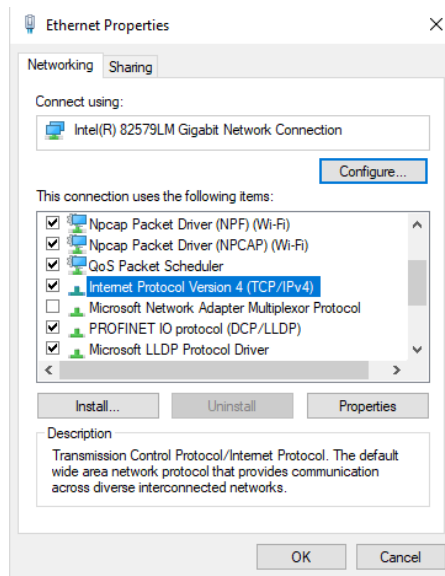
Ethernet Properties

×

Networking Sharing

Connect using:

Intel(R) 82579LM Gigabit Network Connection

Configure...

This connection uses the following items:

Npcap Packet Driver (NPF) (Wi-Fi)
Npcap Packet Driver (NPCAP) (Wi-Fi)
QoS Packet Scheduler
Internet Protocol Version 4 (TCP/IPv4)
Microsoft Network Adapter Multiplexor Protocol
PROFINET IO protocol (DCP/LLDP)
Microsoft LLDP Protocol Driver

Install... Uninstall Properties

Description

Transmission Control Protocol/Internet Protocol. The default wide area network protocol that provides communication across diverse interconnected networks.

OK Cancel